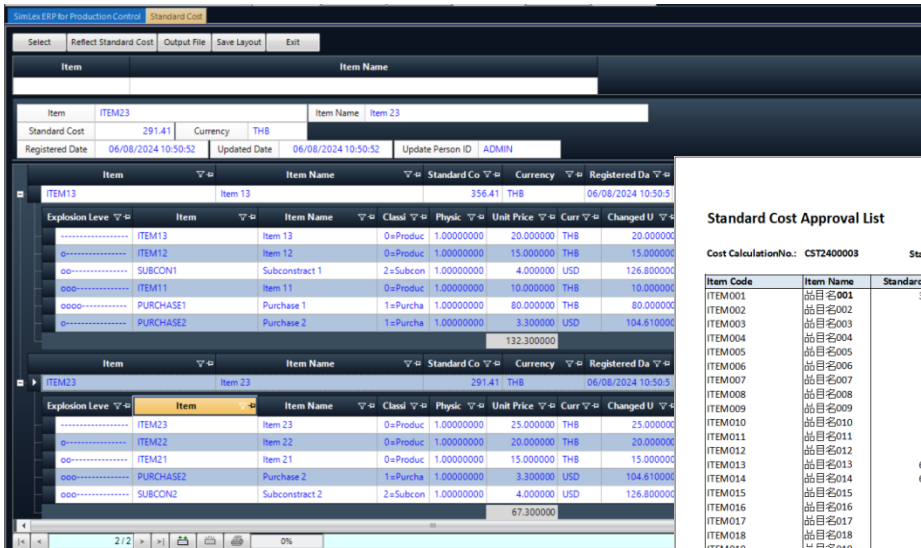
SimLex ERP for Production Control | Standard Cost

Select | Reflect Standard Cost | Output File | Save Layout | Exit

| Item | Item Name |
|---|---|

Item ITEM23 | Item Name Item 23
Standard Cost 291.41 | Currency THB
Registered Date 06/08/2024 10:50:52 | Updated Date 06/08/2024 10:50:52 | Update Person ID ADMIN

| Item | Item Name | Standard Co | Currency | Registered Da |
|---|---|---|---|---|
| ITEM13 | Item 13 | 356.41 | THB | 06/08/2024 10:50:5 |

| Explosion Leve | Item | Item Name | Classi | Physic | Unit Price | Curr | Changed U |
|---|---|---|---|---|---|---|---|
| ------------------ | ITEM13 | Item 13 | 0=Produc | 1.00000000 | 20.000000 | THB | 20.000000 |
| o----------------- | ITEM12 | Item 12 | 0=Produc | 1.00000000 | 15.000000 | THB | 15.000000 |
| oo---------------- | SUBCON1 | Subconstract 1 | 2=Subcon | 1.00000000 | 4.000000 | USD | 126.800000 |
| ooo--------------- | ITEM11 | Item 11 | 0=Produc | 1.00000000 | 10.000000 | THB | 10.000000 |
| oooo-------------- | PURCHASE1 | Purchase 1 | 1=Purcha | 1.00000000 | 80.000000 | THB | 80.000000 |
| o----------------- | PURCHASE2 | Purchase 2 | 1=Purcha | 1.00000000 | 3.300000 | USD | 104.610000 |
| | | | | | 132.300000 | | |

| Item | Item Name | Standard Co | Currency | Registered Da |
|---|---|---|---|---|
| ITEM23 | Item 23 | 291.41 | THB | 06/08/2024 10:50:5 |

| Explosion Leve | Item | Item Name | Classi | Physic | Unit Price | Curr | Changed U |
|---|---|---|---|---|---|---|---|
| ------------------ | ITEM23 | Item 23 | 0=Produc | 1.00000000 | 25.000000 | THB | 25.000000 |
| o----------------- | ITEM22 | Item 22 | 0=Produc | 1.00000000 | 20.000000 | THB | 20.000000 |
| oo---------------- | ITEM21 | Item 21 | 0=Produc | 1.00000000 | 15.000000 | THB | 15.000000 |
| ooo--------------- | PURCHASE2 | Purchase 2 | 1=Purcha | 1.00000000 | 3.300000 | USD | 104.610000 |
| ooo--------------- | SUBCON2 | Subconstract 2 | 2=Subcon | 1.00000000 | 4.000000 | USD | 126.800000 |
| | | | | | 67.300000 | | |

2 / 2 | 0%

Standard Cost Approval List

Cost CalculationNo.: CST2400003 Sta

| Item Code | Item Name | Standard |
|---|---|---|
| ITEM001 | 品目名001 | |
| ITEM002 | 品目名002 | |
| ITEM003 | 品目名003 | |
| ITEM004 | 品目名004 | |
| ITEM005 | 品目名005 | |
| ITEM006 | 品目名006 | |
| ITEM007 | 品目名007 | |
| ITEM008 | 品目名008 | |
| ITEM009 | 品目名009 | |
| ITEM010 | 品目名010 | |
| ITEM011 | 品目名011 | |
| ITEM012 | 品目名012 | |
| ITEM013 | 品目名013 | |
| ITEM014 | 品目名014 | |
| ITEM015 | 品目名015 | |
| ITEM016 | 品目名016 | |
| ITEM017 | 品目名017 | |
| ITEM018 | 品目名018 | |